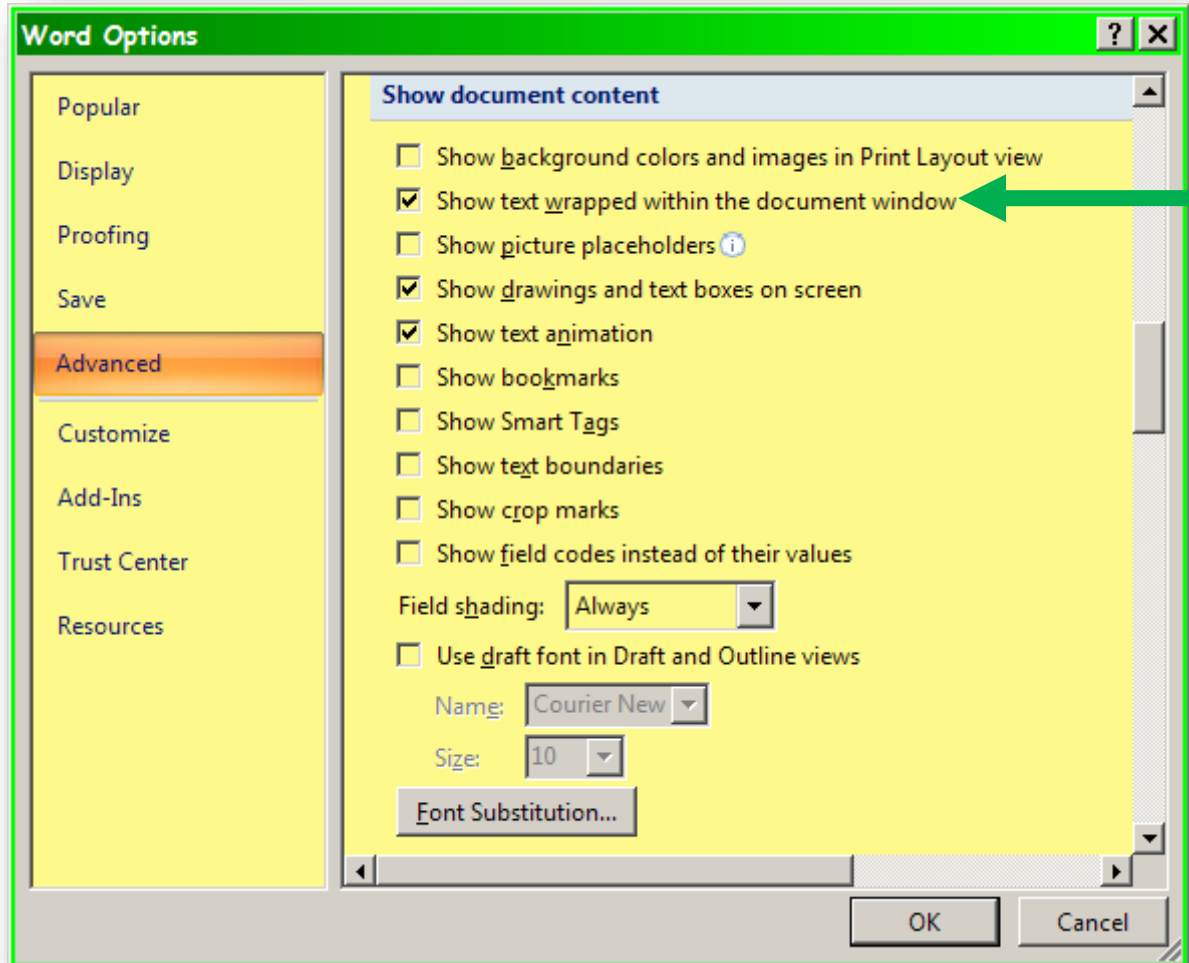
Word Options

?

Popular
Display
Proofing
Save
Advanced
Customize
Add-Ins
Trust Center
Resources

Show document content

Show background colors and images in Print Layout view
Show text wrapped within the document window
Show picture placeholders
Show drawings and text boxes on screen
Show text animation
Show bookmarks
Show Smart Tags
Show text boundaries
Show crop marks
Show field codes instead of their values

Field shading: Always

Use draft font in Draft and Outline views

Name: Courier New

Size: 10

Font Substitution...

OK

Cancel